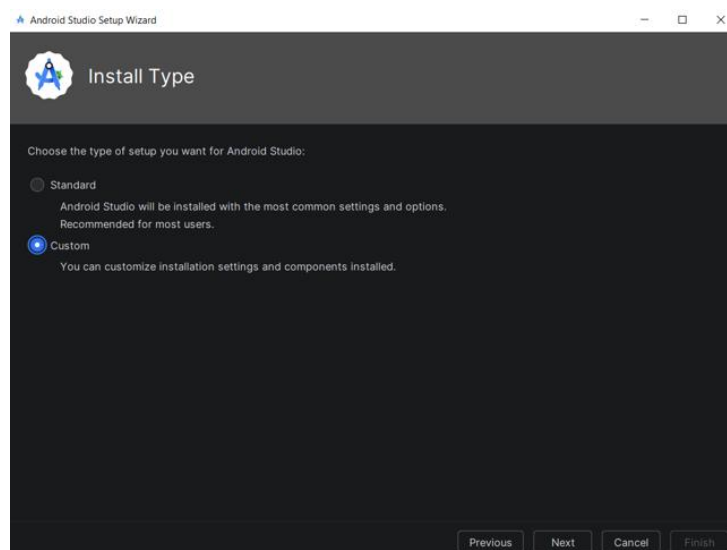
Android Studio Setup Wizard

Install Type

Choose the type of setup you want for Android Studio:

Standard

Android Studio will be installed with the most common settings and options. Recommended for most users.

Custom

You can customize installation settings and components installed.

Previous Next Cancel Finish